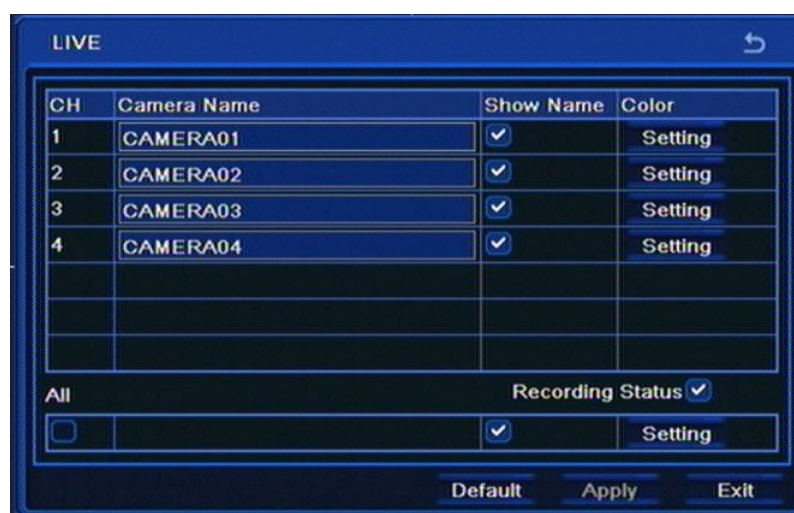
LIVE

| CH | Camera Name | Show Name | Color |
|---|---|---|---|
| 1 | CAMERA01 | ✓ | Setting |
| 2 | CAMERA02 | ✓ | Setting |
| 3 | CAMERA03 | ✓ | Setting |
| 4 | CAMERA04 | ✓ | Setting |
| | | | |
| | | | |
| | | | |

All

Recording Status ✓

| | | ✓ | Setting |
|---|---|---|---|

Default Apply Exit